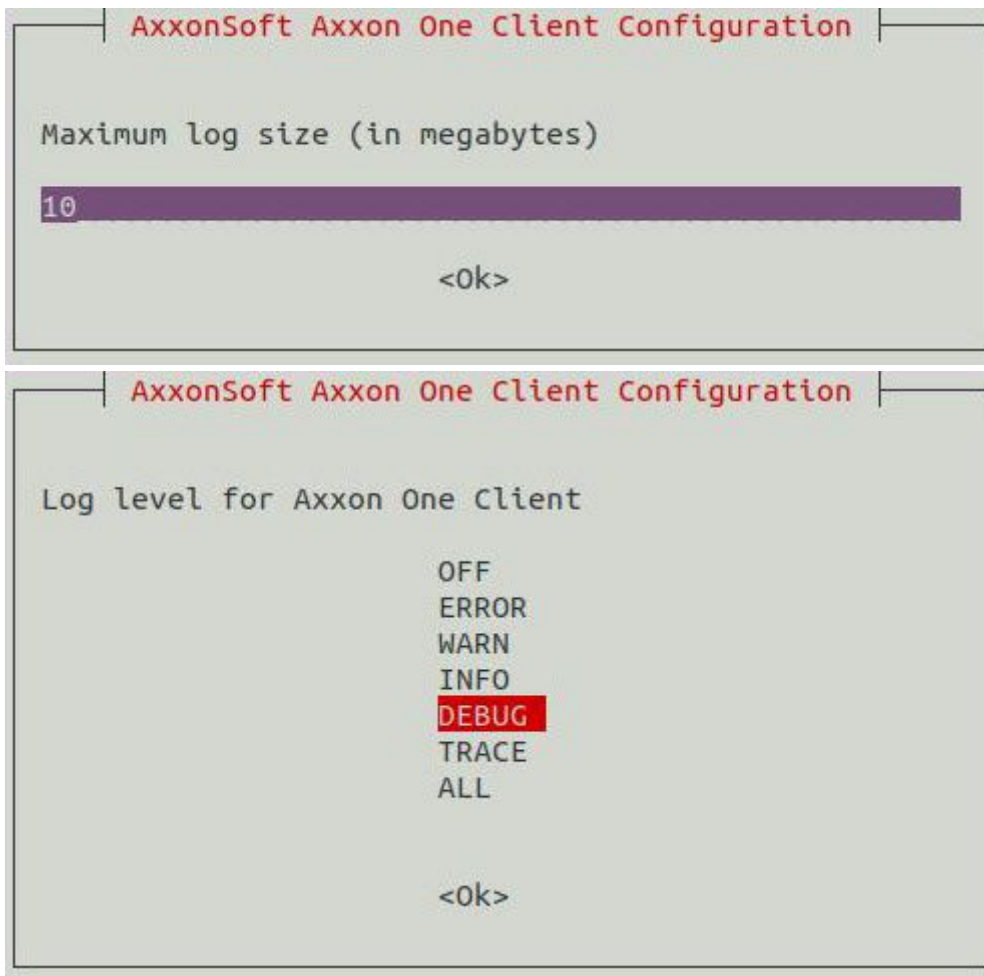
AxxonSoft Axxon One Client Configuration

Maximum log size (in megabytes)

10

<Ok>

AxxonSoft Axxon One Client Configuration

Log level for Axxon One Client

OFF
ERROR
WARN
INFO
DEBUG
TRACE
ALL

<Ok>